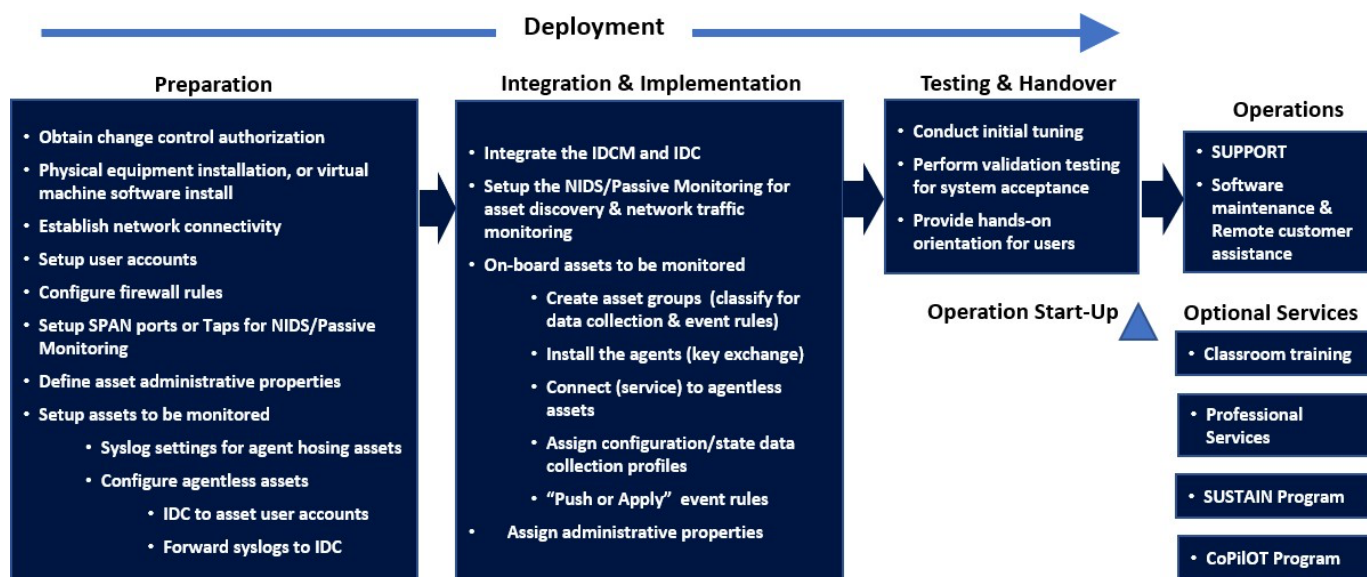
Deployment

Preparation

- Obtain change control authorization
- Physical equipment installation, or virtual machine software install
- Establish network connectivity
- Setup user accounts
- Configure firewall rules
- Setup SPAN ports or Taps for NIDS/Passive Monitoring
- Define asset administrative properties
- Setup assets to be monitored
  - Syslog settings for agent hosing assets
  - Configure agentless assets
    - IDC to asset user accounts
    - Forward syslogs to IDC

Integration & Implementation

- Integrate the IDCM and IDC
- Setup the NIDS/Passive Monitoring for asset discovery & network traffic monitoring
- On-board assets to be monitored
  - Create asset groups (classify for data collection & event rules)
  - Install the agents (key exchange)
  - Connect (service) to agentless assets
  - Assign configuration/state data collection profiles
  - "Push or Apply" event rules
- Assign administrative properties

Testing & Handover

- Conduct initial tuning
- Perform validation testing for system acceptance
- Provide hands-on orientation for users

Operation Start-Up

Operations

- SUPPORT
- Software maintenance & Remote customer assistance

Optional Services

- Classroom training
- Professional Services
- SUSTAIN Program
- CoPilOT Program